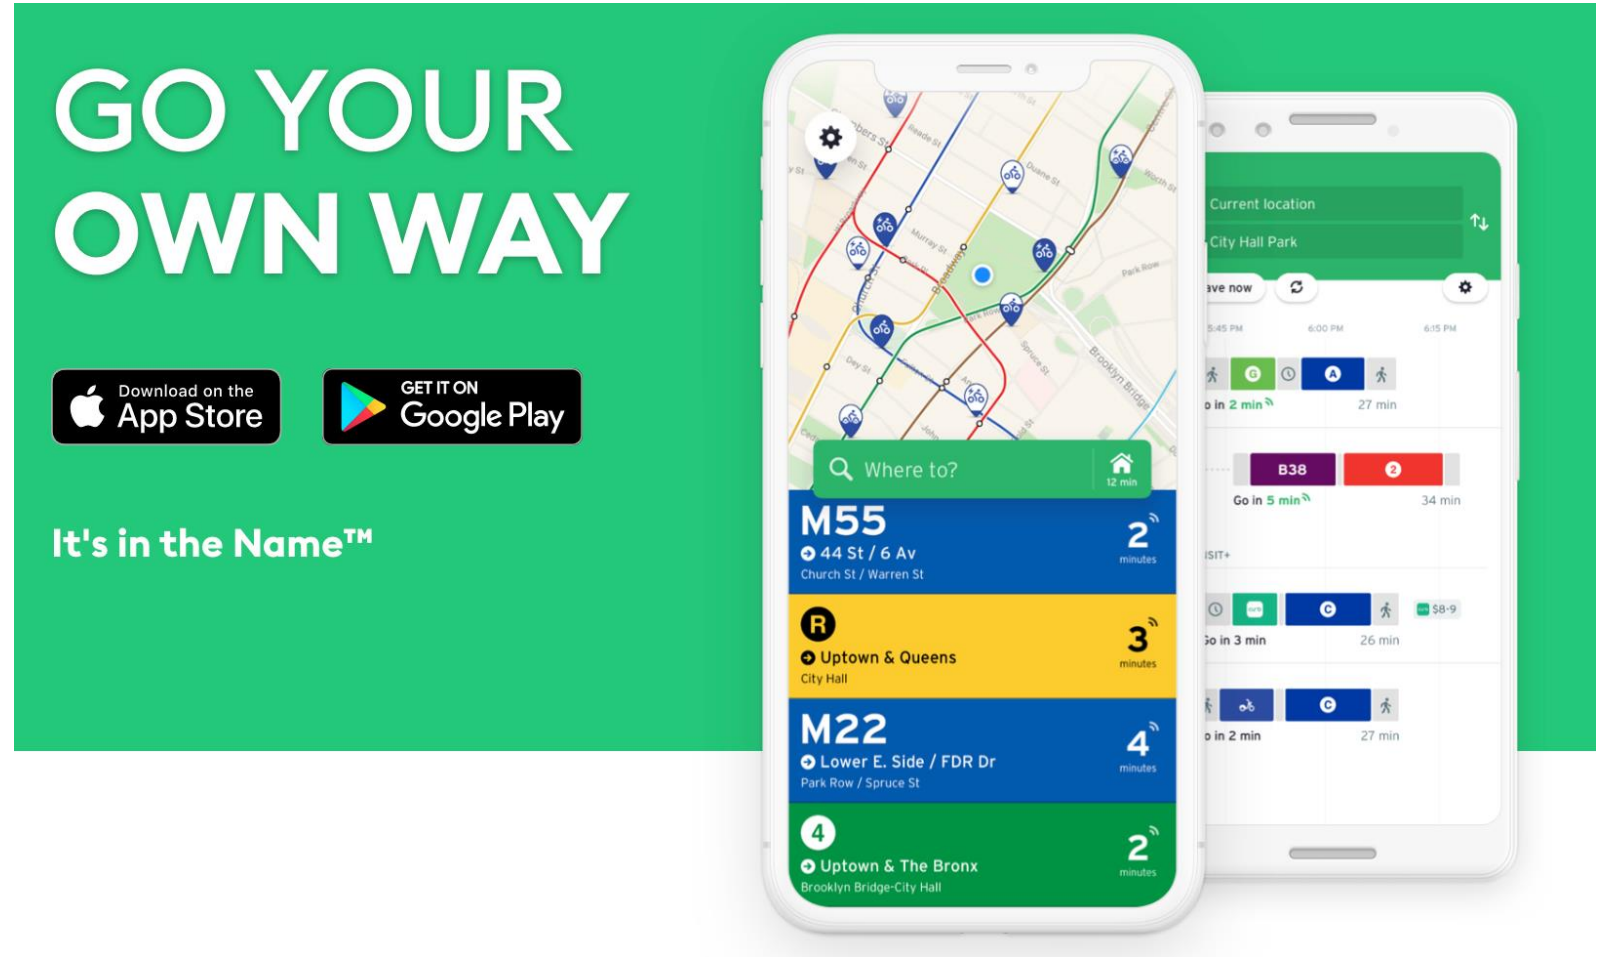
GO YOUR OWN WAY

Download on the App Store

GET IT ON Google Play

It's in the Name™

Where to?

12 min

M55
44 St / 6 Av
Church St / Warren St
2 minutes

R
Uptown & Queens
City Hall
3 minutes

M22
Lower E. Side / FDR Dr
Park Row / Spruce St
4 minutes

4
Uptown & The Bronx
Brooklyn Bridge-City Hall
2 minutes

Current location
City Hall Park

ave now

5:45 PM 6:00 PM 6:15 PM

G A
o in 2 min 27 min

B38 2
Go in 5 min 34 min

ISIT+

C $8-9
o in 3 min 26 min

C
o in 2 min 27 min